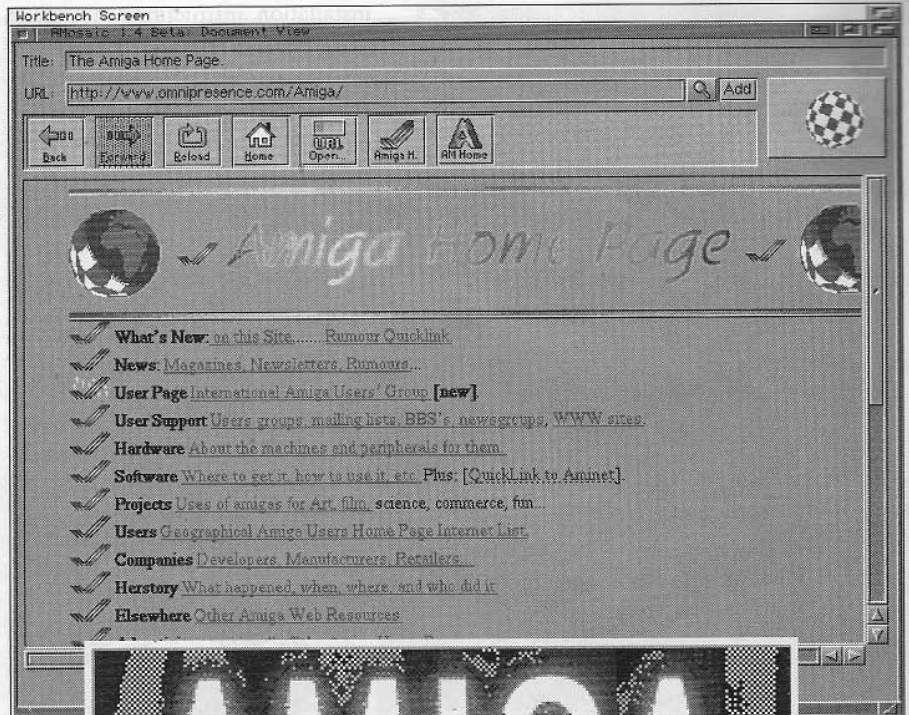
Workbench Screen

AMosaic 1.4 Beta: Document View

Title: The Amiga Home Page.

URL: http://www.omnipresence.com/Amiga/

Add

Back Forward Reload Home Open... Amiga H.. AM Home

Amiga Home Page

What's New: on this Site....... Rumour Quicklink

News: Magazines, Newsletters, Rumours...

User Page International Amiga Users' Group [new].

User Support Users groups, mailing lists, BBS's, newsgroups, WWW sites.

Hardware About the machines and peripherals for them.

Software Where to get it, how to use it, etc. Plus: [QuickLink to Aminet].

Projects Uses of amigas for Art, film, science, commerce, fun...

Users Geographical Amiga Users Home Page Internet List.

Companies Developers, Manufacturers, Retailers...

Herstory What happened, when, where, and who did it

Elsewhere Other Amiga Web Resources

AMIGA